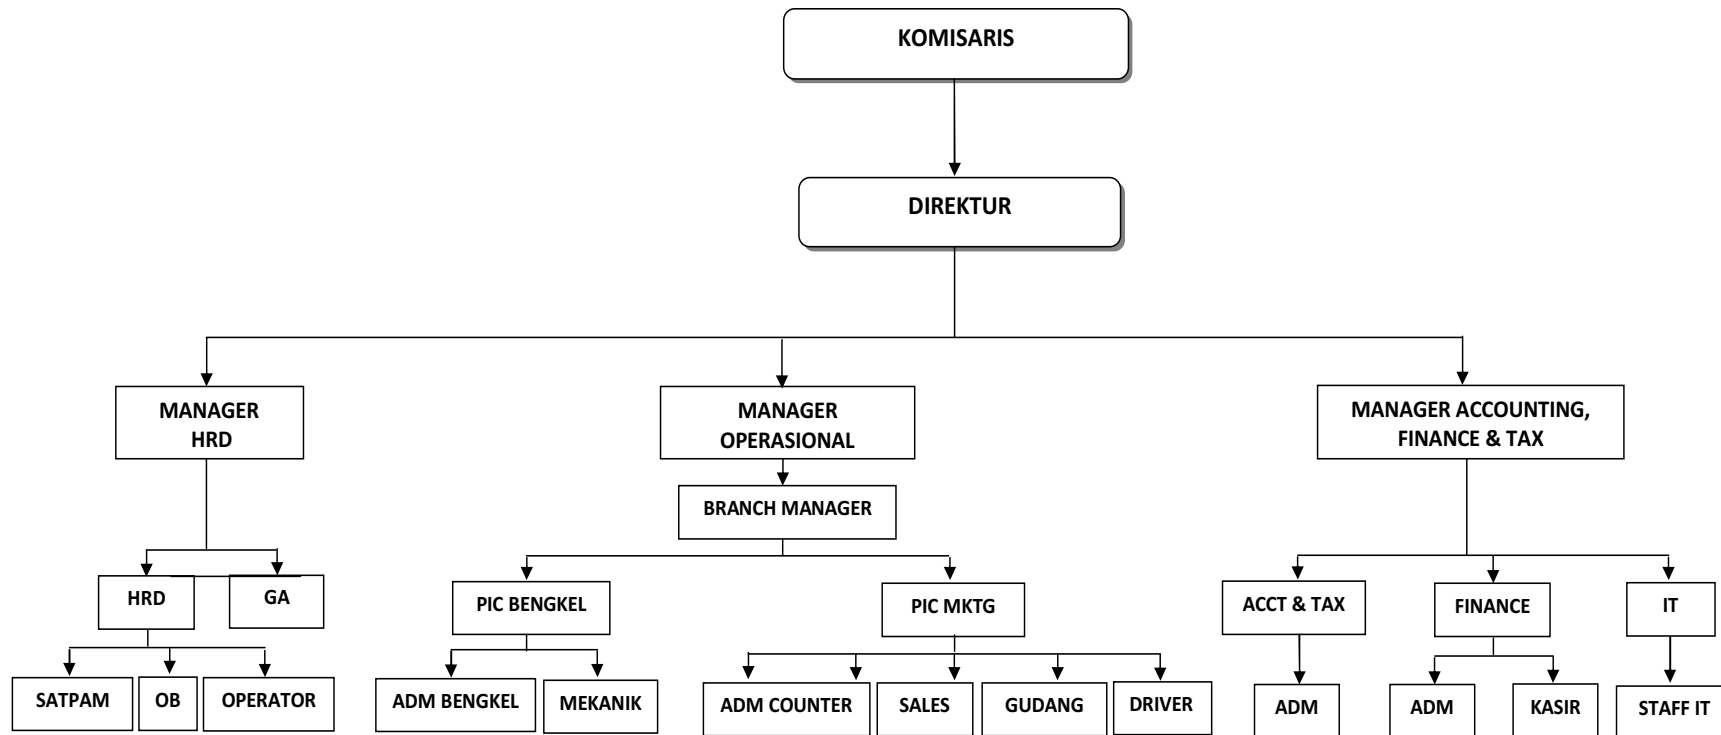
KOMISARIS

DIREKTUR

MANAGER HRD

MANAGER OPERASIONAL

MANAGER ACCOUNTING, FINANCE & TAX

BRANCH MANAGER

HRD

GA

PIC BENGKEL

PIC MKTG

ACCT & TAX

FINANCE

IT

SATPAM

OB

OPERATOR

ADM BENGKEL

MEKANIK

ADM COUNTER

SALES

GUDANG

DRIVER

ADM

ADM

KASIR

STAFF IT